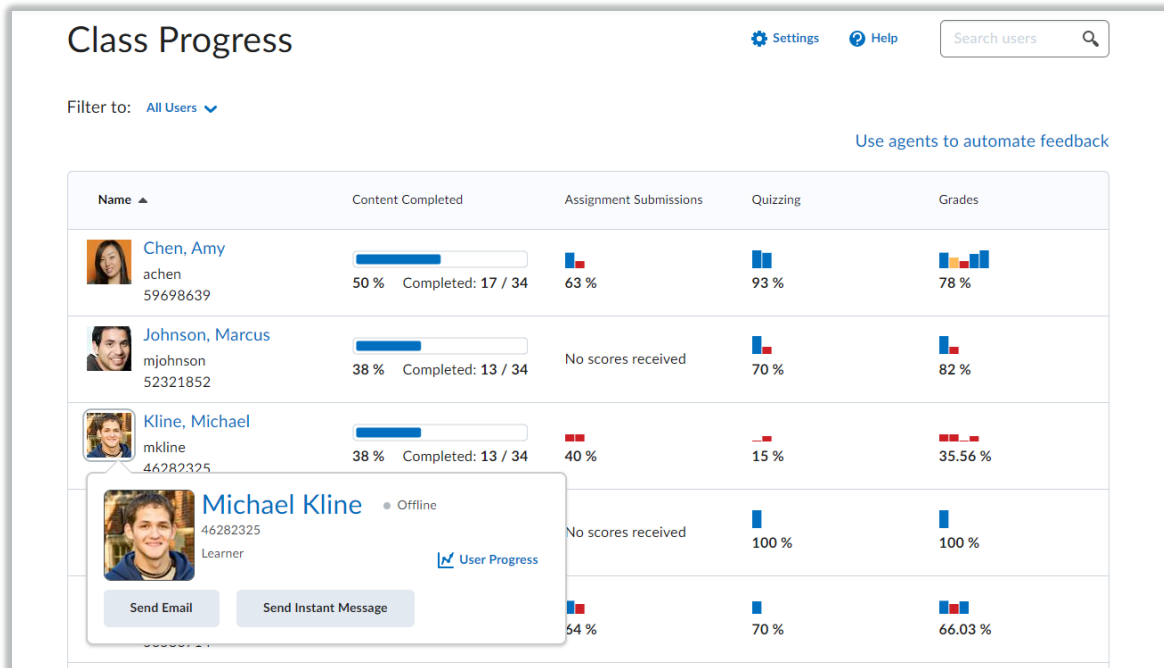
Class Progress

Settings Help Search users

Filter to: All Users

Use agents to automate feedback

| Name ▲ | Content Completed | Assignment Submissions | Quizzing | Grades |
|---|---|---|---|---|
| Chen, Amy achen 59698639 | 50 % Completed: 17 / 34 | 63 % | 93 % | 78 % |
| Johnson, Marcus mjohnson 52321852 | 38 % Completed: 13 / 34 | No scores received | 70 % | 82 % |
| Kline, Michael mkline 46282325 | 38 % Completed: 13 / 34 | 40 % | 15 % | 35.56 % |
| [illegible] | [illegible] | No scores received | 100 % | 100 % |
| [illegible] | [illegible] | 64 % | 70 % | 66.03 % |

Michael Kline
Offline
46282325
Learner
User Progress
Send Email
Send Instant Message